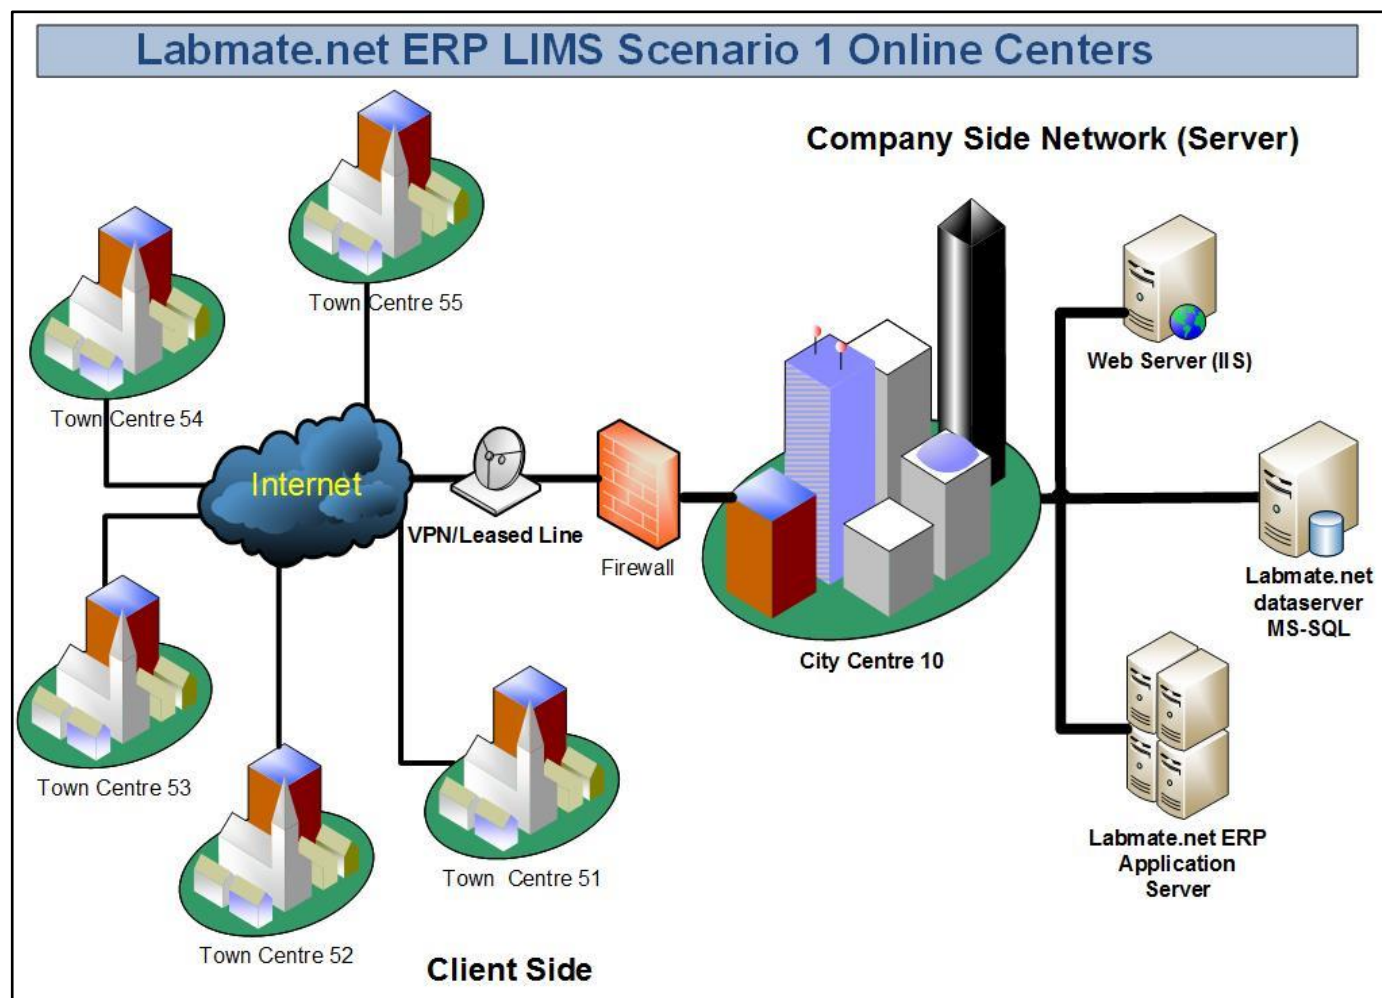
Labmate.net ERP LIMS Scenario 1 Online Centers

Company Side Network (Server)

Town Centre 55

Town Centre 54

Internet

VPN/Leased Line

Firewall

City Centre 10

Web Server (IIS)

Labmate.net dataserver MS-SQL

Labmate.net ERP Application Server

Town Centre 53

Town Centre 52

Town Centre 51

Client Side